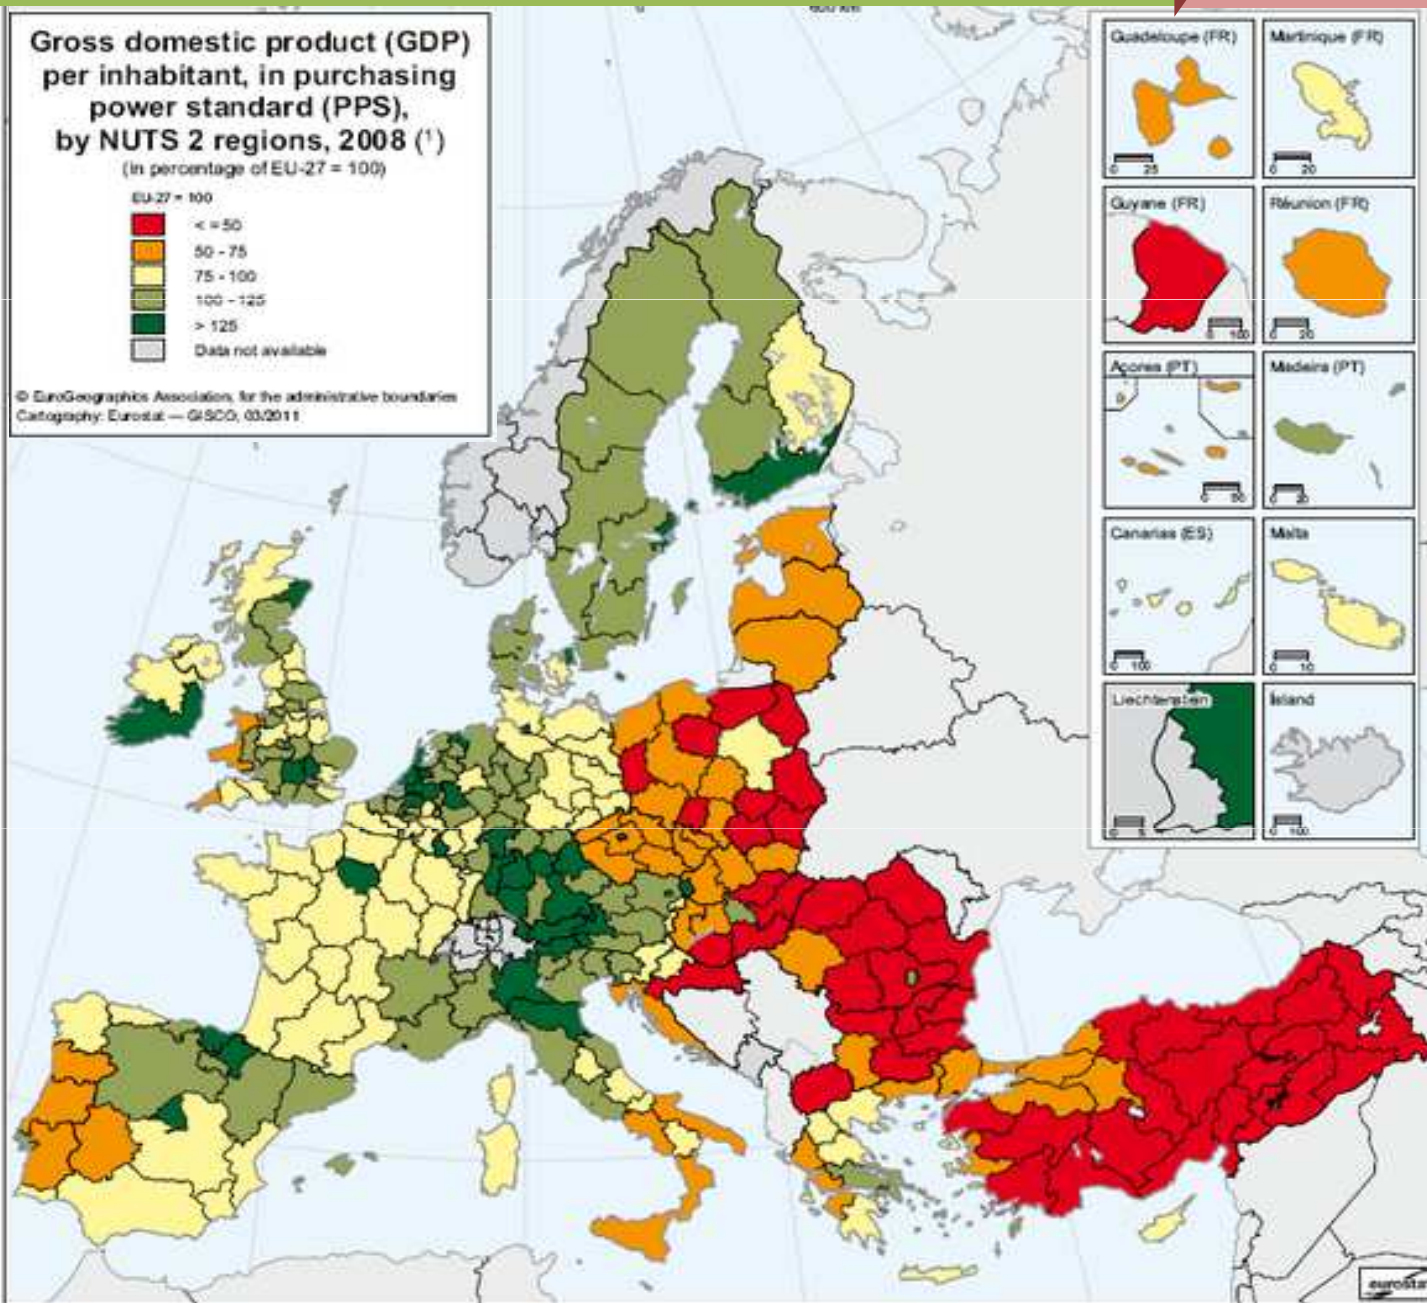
600 km

Gross domestic product (GDP) per inhabitant, in purchasing power standard (PPS), by NUTS 2 regions, 2008 (¹)
(in percentage of EU-27 = 100)

EU-27 = 100
< = 50
50 - 75
75 - 100
100 - 125
> 125
Data not available

© EuroGeographics Association, for the administrative boundaries
Cartography: Eurostat — GISCO, 03/2011

Guadeloupe (FR)
0 25
Martinique (FR)
0 20
Guyane (FR)
0 100
Réunion (FR)
0 20
Açores (PT)
0 50
Madeira (PT)
0 20
Canarias (ES)
0 100
Malta
0 10
Liechtenstein
0 5
Ísland
0 100

eurostat